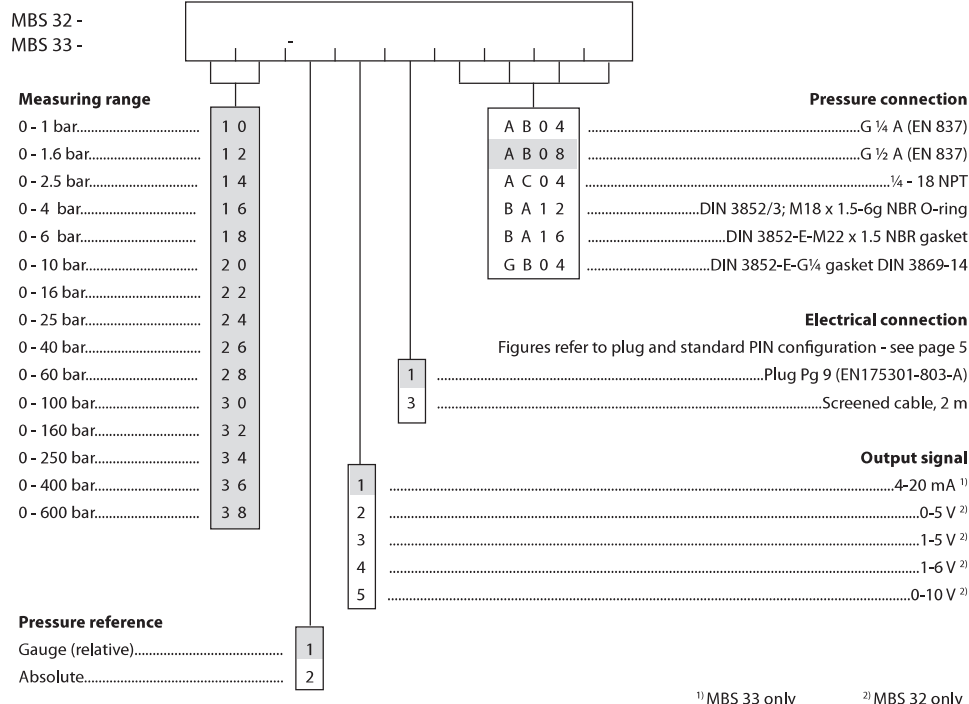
MBS 32 -
MBS 33 -

-

**Measuring range**

| | |
|---|---|
| 0 - 1 bar | 1 0 |
| 0 - 1.6 bar | 1 2 |
| 0 - 2.5 bar | 1 4 |
| 0 - 4 bar | 1 6 |
| 0 - 6 bar | 1 8 |
| 0 - 10 bar | 2 0 |
| 0 - 16 bar | 2 2 |
| 0 - 25 bar | 2 4 |
| 0 - 40 bar | 2 6 |
| 0 - 60 bar | 2 8 |
| 0 - 100 bar | 3 0 |
| 0 - 160 bar | 3 2 |
| 0 - 250 bar | 3 4 |
| 0 - 400 bar | 3 6 |
| 0 - 600 bar | 3 8 |

**Pressure connection**

| | |
|---|---|
| A B 0 4 | G ¼ A (EN 837) |
| A B 0 8 | G ½ A (EN 837) |
| A C 0 4 | ¼ - 18 NPT |
| B A 1 2 | DIN 3852/3; M18 x 1.5-6g NBR O-ring |
| B A 1 6 | DIN 3852-E-M22 x 1.5 NBR gasket |
| G B 0 4 | DIN 3852-E-G¼ gasket DIN 3869-14 |

**Electrical connection**
Figures refer to plug and standard PIN configuration - see page 5

| | |
|---|---|
| 1 | Plug Pg 9 (EN175301-803-A) |
| 3 | Screened cable, 2 m |

**Output signal**

| | |
|---|---|
| 1 | 4-20 mA $^{1)}$ |
| 2 | 0-5 V $^{2)}$ |
| 3 | 1-5 V $^{2)}$ |
| 4 | 1-6 V $^{2)}$ |
| 5 | 0-10 V $^{2)}$ |

**Pressure reference**

| | |
|---|---|
| Gauge (relative) | 1 |
| Absolute | 2 |

$^{1)}$ MBS 33 only $^{2)}$ MBS 32 only